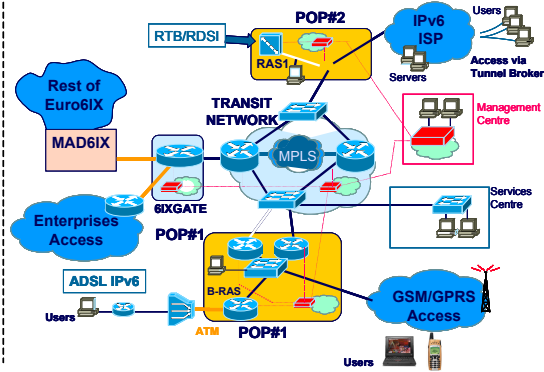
RTB/RDSI

POP#2

RAS1

IPv6 ISP

Users

Servers

Access via Tunnel Broker

Rest of Euro6IX

MAD6IX

TRANSIT NETWORK

MPLS

Management Centre

6IXGATE

Enterprises Access

POP#1

Services Centre

ADSL IPv6

B-RAS

Users

ATM

POP#1

GSM/GPRS Access

Users